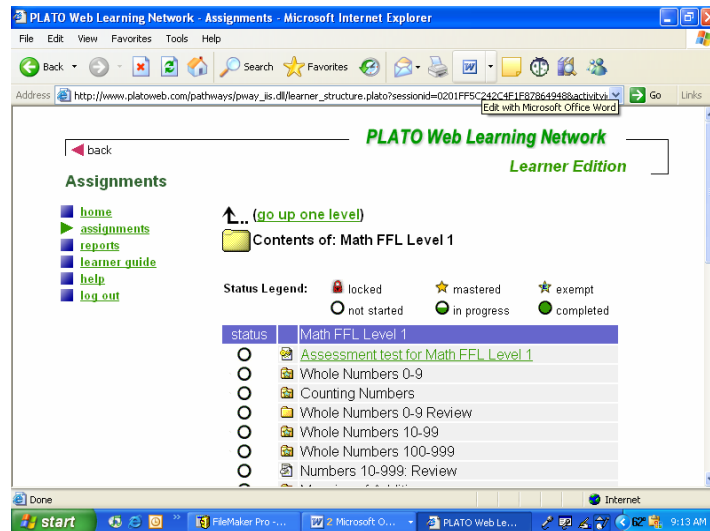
PLATO Web Learning Network - Assignments - Microsoft Internet Explorer

File Edit View Favorites Tools Help

Back Search Favorites

Address http://www.platoweb.com/pathways/pway_iis.dll/learner_structure.plato?sessionid=0201FF5C242C4F1F878649488activityi Go Links

Edit with Microsoft Office Word

back

PLATO Web Learning Network

Learner Edition

Assignments

home
assignments
reports
learner guide
help
log out

.. (go up one level)

Contents of: Math FFL Level 1

Status Legend: locked mastered exempt not started in progress completed

| status | | Math FFL Level 1 |
|---|---|---|
| O | | Assessment test for Math FFL Level 1 |
| O | | Whole Numbers 0-9 |
| O | | Counting Numbers |
| O | | Whole Numbers 0-9 Review |
| O | | Whole Numbers 10-99 |
| O | | Whole Numbers 100-999 |
| O | | Numbers 10-999: Review |

Done

Internet

start FileMaker Pro -... 2 Microsoft O... PLATO Web Le... 9:13 AM